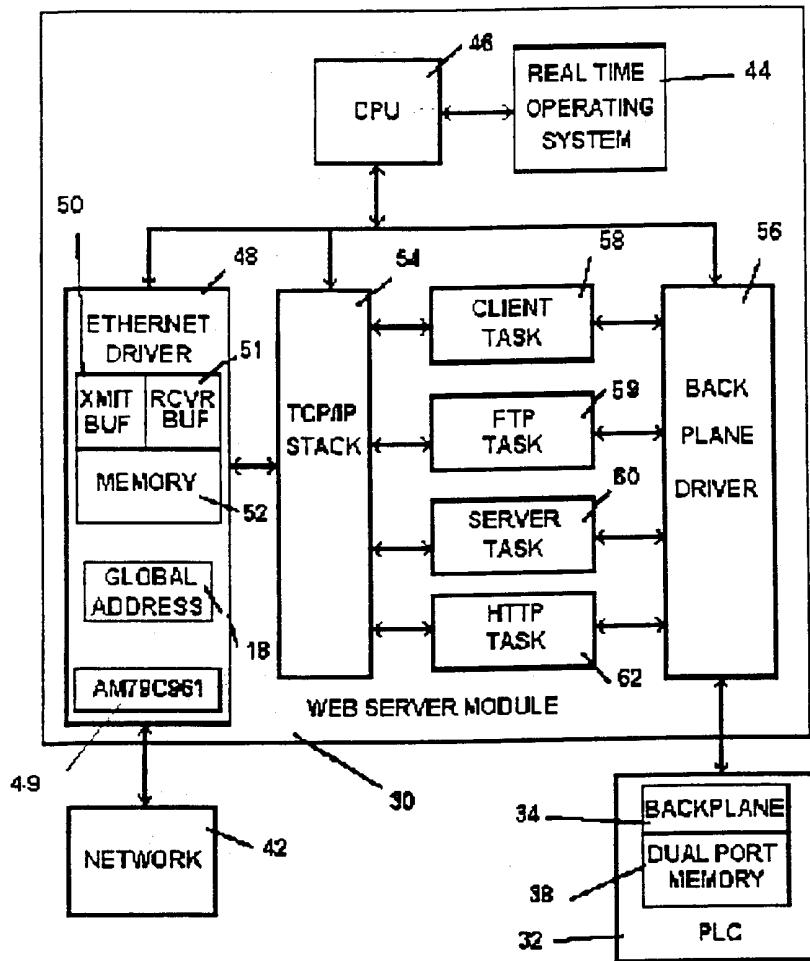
46
CPU
REAL TIME OPERATING SYSTEM
44
50
48
58
56
54
ETHERNET DRIVER
51
XMIT BUF
RCVR BUF
CLIENT TASK
TCP/IP STACK
59
FTP TASK
BACK PLANE DRIVER
MEMORY
52
60
SERVER TASK
GLOBAL ADDRESS
18
HTTP TASK
62
AM79C961
WEB SERVER MODULE
49
30
NETWORK
42
34
BACKPLANE
38
DUAL PORT MEMORY
32
PLC